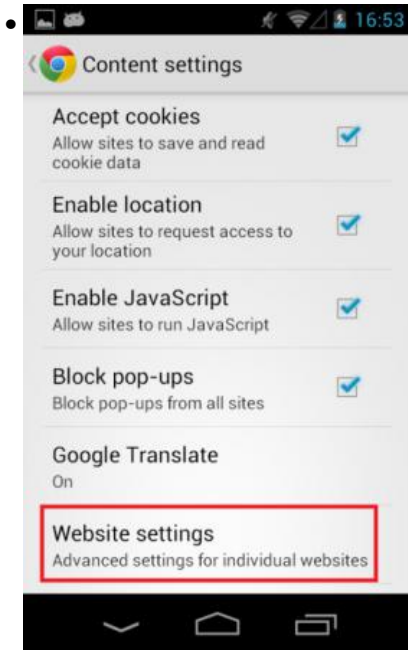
16:53

Content settings

Accept cookies
Allow sites to save and read cookie data

Enable location
Allow sites to request access to your location

Enable JavaScript
Allow sites to run JavaScript

Block pop-ups
Block pop-ups from all sites

Google Translate
On

Website settings
Advanced settings for individual websites